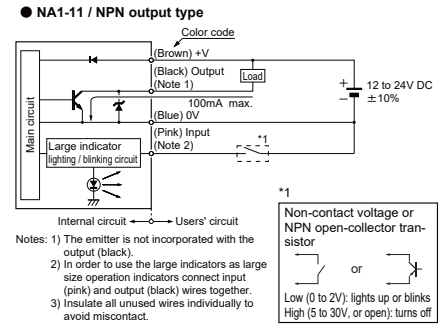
● NA1-11 / NPN output type

Color code

(Brown) +V

(Black) Output (Note 1)

Load

12 to 24V DC ± 10%

100mA max.

(Blue) 0V

Main circuit

(Pink) Input (Note 2)

*1

Large indicator lighting / blinking circuit

Internal circuit ← → Users' circuit

Notes: 1) The emitter is not incorporated with the output (black).
2) In order to use the large indicators as large size operation indicators connect input (pink) and output (black) wires together.
3) Insulate all unused wires individually to avoid miscontact.

*1

Non-contact voltage or NPN open-collector transistor

or

Low (0 to 2V): lights up or blinks
High (5 to 30V, or open): turns off